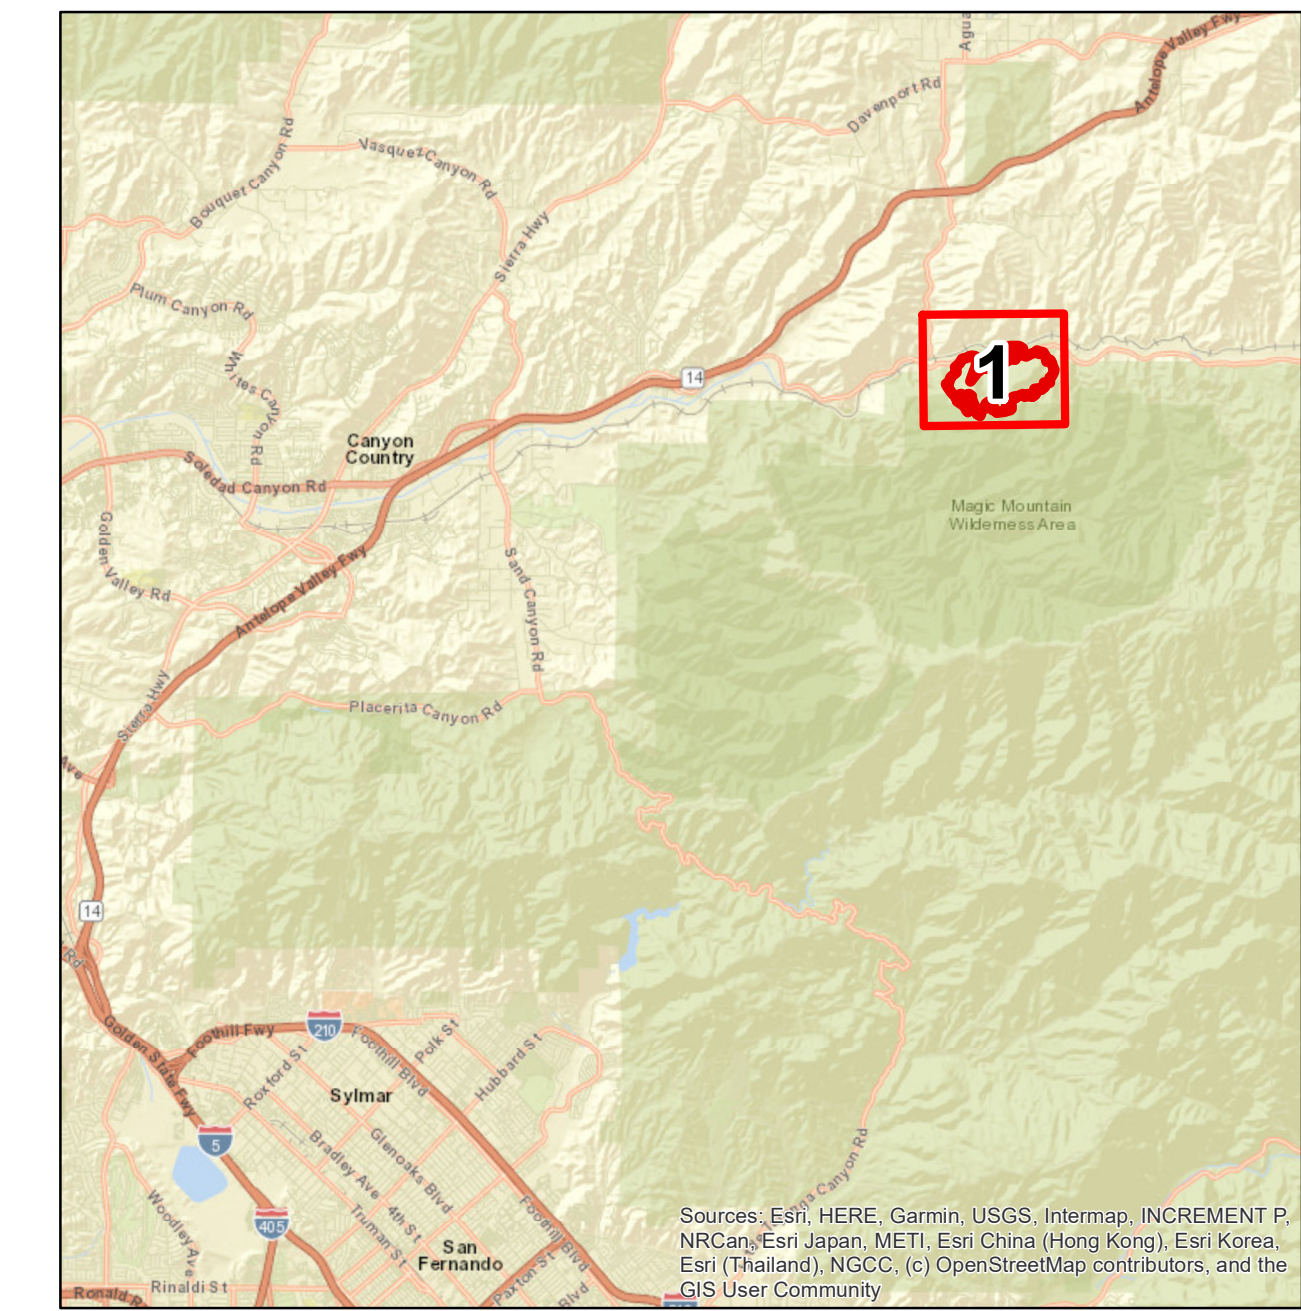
Agua
Antelope Valley Fwy
Davenport Rd
Vasquez Canyon Rd
Bouquet Canyon Rd
Sierra Hwy
Plum Canyon Rd
Whites Canyon Rd
1
14
Canyon Country
Soledad Canyon Rd
Magic Mountain Wilderness Area
Golden Valley Rd
Antelope Valley Fwy
Sand Canyon Rd
Sierra Hwy
Placerita Canyon Rd
Ave
14
Rd
210
Foothill Fwy
Golden State Fwy
Roxford St
Foothill Blvd
Polk St
Hubbard St
Sylmar
5
Bradley Ave
Glenoaks Blvd
Woodley Ave
405
Truman St
4th St
San Fernando
Foothill Blvd
Paxton St
Blvd
Rinaldi St
Ronald
Canyon Rd
Sources: Esri, HERE, Garmin, USGS, Intermap, INCREMENT P, NRCan, Esri Japan, METI, Esri China (Hong Kong), Esri Korea, Esri (Thailand), NGCC, (c) OpenStreetMap contributors, and the GIS User Community